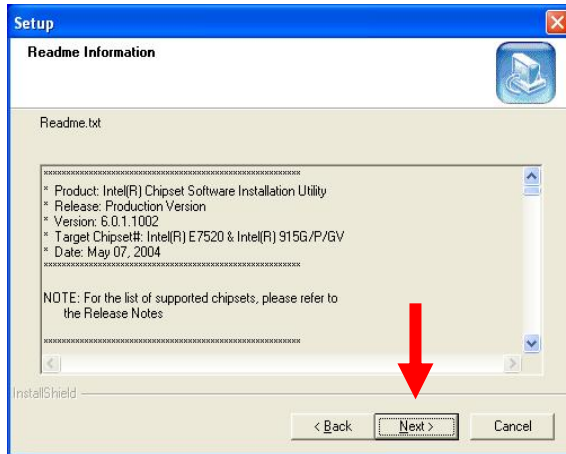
Setup

Readme Information

Readme.txt

************************************************************
* Product: Intel(R) Chipset Software Installation Utility
* Release: Production Version
* Version: 6.0.1.1002
* Target Chipset#: Intel(R) E7520 & Intel(R) 915G/P/GV
* Date: May 07, 2004
************************************************************

NOTE: For the list of supported chipsets, please refer to the Release Notes

************************************************************

InstallShield

< Back

Next >

Cancel